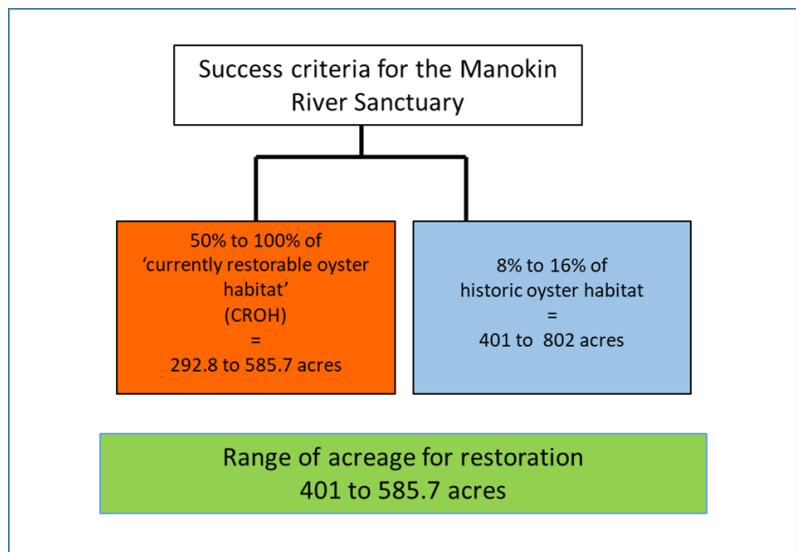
Success criteria for the Manokin River Sanctuary

50% to 100% of 'currently restorable oyster habitat' (CROH) = 292.8 to 585.7 acres

8% to 16% of historic oyster habitat = 401 to 802 acres

Range of acreage for restoration 401 to 585.7 acres